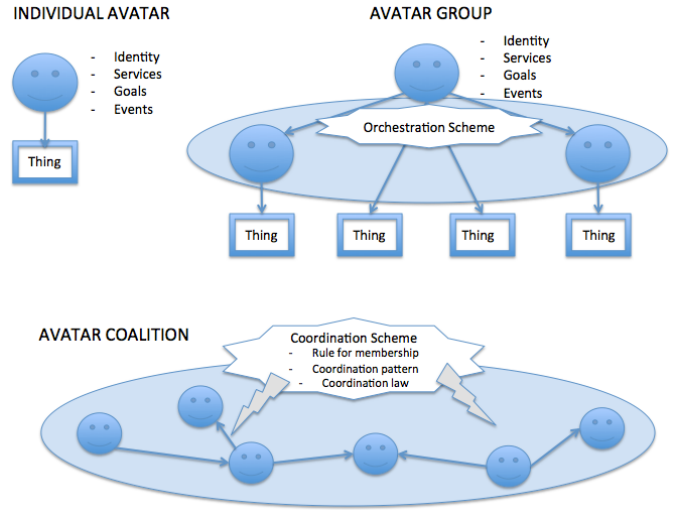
INDIVIDUAL AVATAR

- Identity
- Services
- Goals
- Events

Thing

AVATAR GROUP

- Identity
- Services
- Goals
- Events

Orchestration Scheme

Thing

Thing

Thing

Thing

AVATAR COALITION

Coordination Scheme
- Rule for membership
- Coordination pattern
- Coordination law